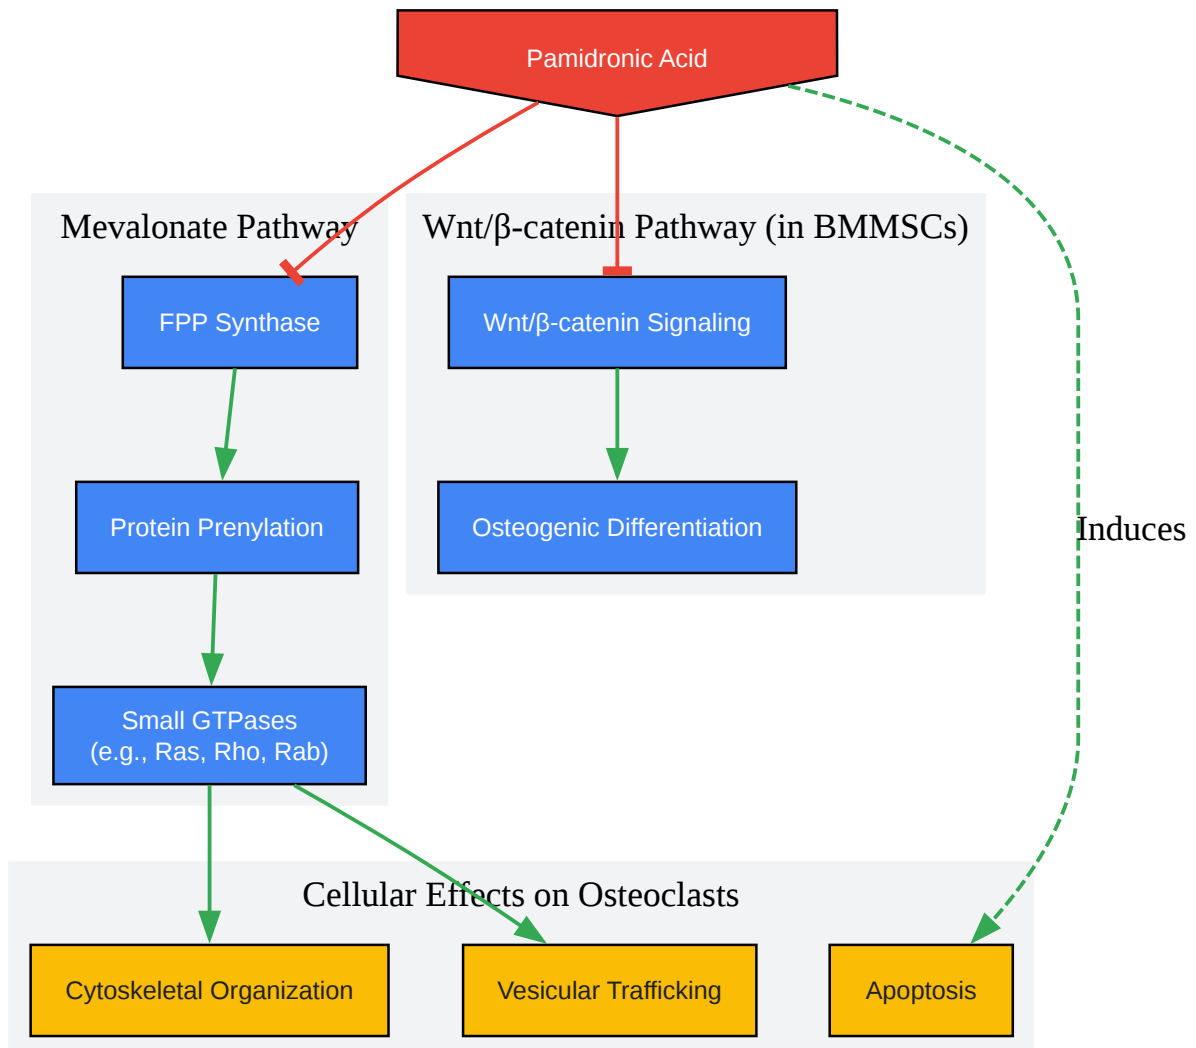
Pamidronic Acid

Mevalonate Pathway

FPP Synthase

Protein Prenylation

Small GTPases
(e.g., Ras, Rho, Rab)

Wnt/β-catenin Pathway (in BMMSCs)

Wnt/β-catenin Signaling

Osteogenic Differentiation

Induces

Cellular Effects on Osteoclasts

Cytoskeletal Organization

Vesicular Trafficking

Apoptosis